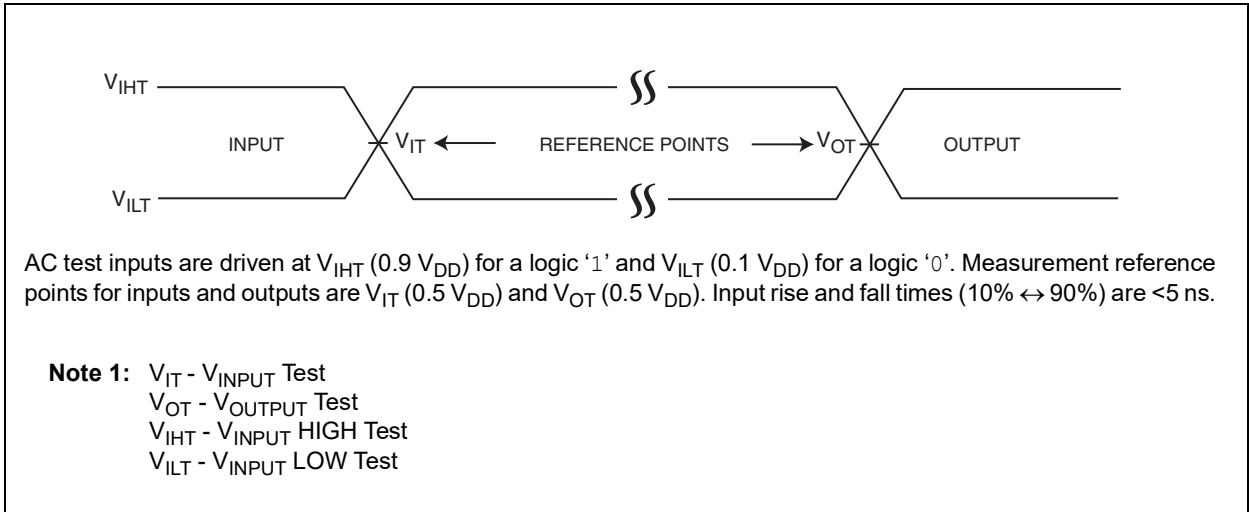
$V_{IHT}$

INPUT

$V_{IT}$

REFERENCE POINTS

$V_{OT}$

OUTPUT

$V_{ILT}$

AC test inputs are driven at $V_{IHT}$ (0.9 $V_{DD}$) for a logic '1' and $V_{ILT}$ (0.1 $V_{DD}$) for a logic '0'. Measurement reference points for inputs and outputs are $V_{IT}$ (0.5 $V_{DD}$) and $V_{OT}$ (0.5 $V_{DD}$). Input rise and fall times (10% $\leftrightarrow$ 90%) are <5 ns.

**Note 1:** $V_{IT}$ - $V_{INPUT}$ Test
$V_{OT}$ - $V_{OUTPUT}$ Test
$V_{IHT}$ - $V_{INPUT}$ HIGH Test
$V_{ILT}$ - $V_{INPUT}$ LOW Test